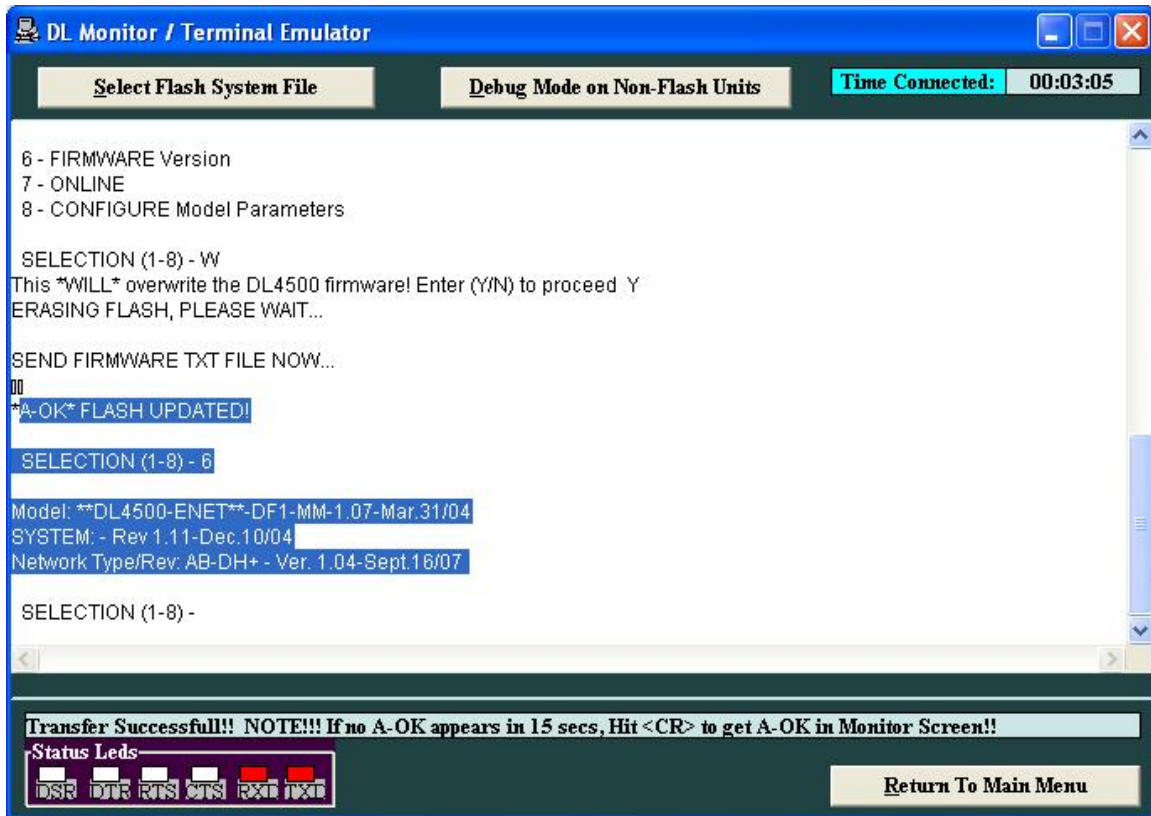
DL Monitor / Terminal Emulator

Select Flash System File

Debug Mode on Non-Flash Units

Time Connected: 00:03:05

6 - FIRMWARE Version
7 - ONLINE
8 - CONFIGURE Model Parameters

SELECTION (1-8) - W
This *WILL* overwrite the DL4500 firmware! Enter (Y/N) to proceed .Y
ERASING FLASH, PLEASE WAIT...

SEND FIRMWARE TXT FILE NOW...
*A-OK* FLASH UPDATED!

SELECTION (1-8) - 6

Model: **DL4500-ENET**-DF1-MM-1.07-Mar.31/04
SYSTEM: - Rev 1.11-Dec.10/04
Network Type/Rev: AB-DH+ - Ver. 1.04-Sept.16/07

SELECTION (1-8) -

Transfer Successfull!! NOTE!!! If no A-OK appears in 15 secs, Hit <CR> to get A-OK in Monitor Screen!!

Status Leds
DSR DTR RTS CTS RXD TXD

Return To Main Menu